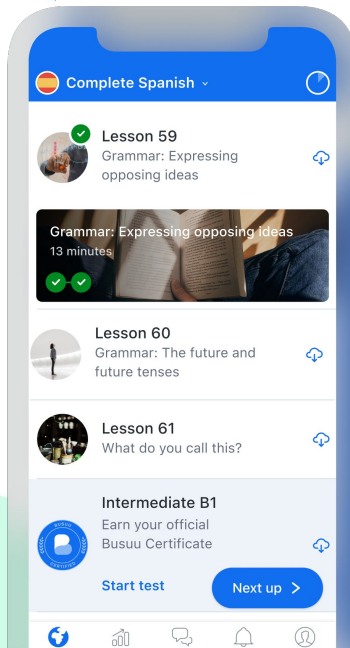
Complete Spanish

Lesson 59
Grammar: Expressing opposing ideas

Grammar: Expressing opposing ideas
13 minutes

Lesson 60
Grammar: The future and future tenses

Lesson 61
What do you call this?

Intermediate B1
Earn your official Busuu Certificate

BUSUU CERTIFIED

Start test

Next up >